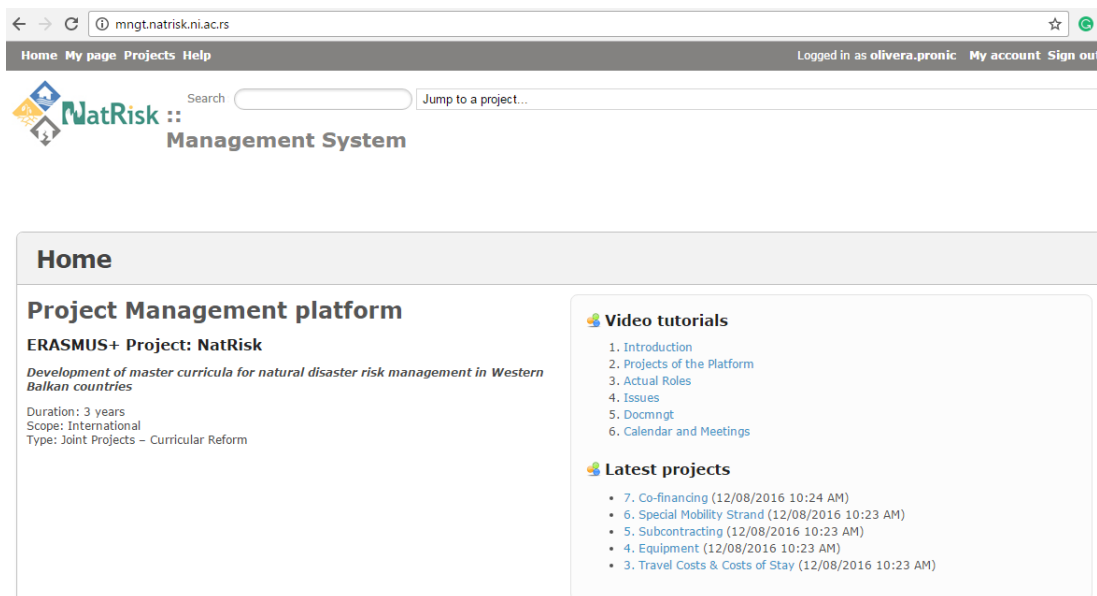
mngt.natrisk.ni.ac.rs

Home My page Projects Help

Logged in as olivera.pronic My account Sign out

NatRisk :: Management System

Search

Jump to a project...

Home

Project Management platform

ERASMUS+ Project: NatRisk

Development of master curricula for natural disaster risk management in Western Balkan countries

Duration: 3 years
Scope: International
Type: Joint Projects – Curricular Reform

Video tutorials

1. Introduction
2. Projects of the Platform
3. Actual Roles
4. Issues
5. Docmngt
6. Calendar and Meetings

Latest projects

• 7. Co-financing (12/08/2016 10:24 AM)
• 6. Special Mobility Strand (12/08/2016 10:23 AM)
• 5. Subcontracting (12/08/2016 10:23 AM)
• 4. Equipment (12/08/2016 10:23 AM)
• 3. Travel Costs & Costs of Stay (12/08/2016 10:23 AM)